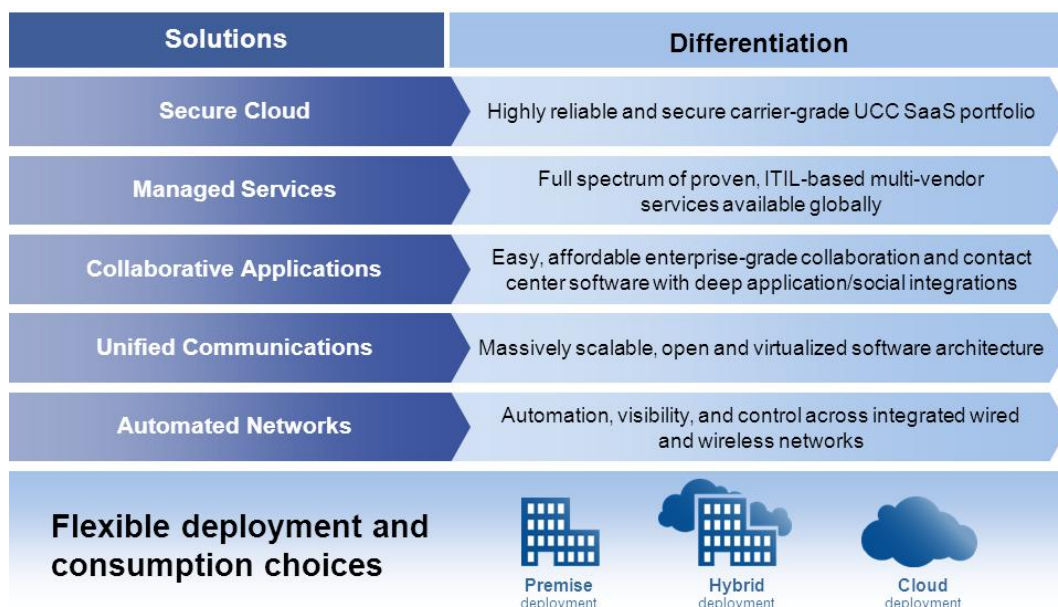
| Solutions | Differentiation |
|---|---|
| Secure Cloud | Highly reliable and secure carrier-grade UCC SaaS portfolio |
| Managed Services | Full spectrum of proven, ITIL-based multi-vendor services available globally |
| Collaborative Applications | Easy, affordable enterprise-grade collaboration and contact center software with deep application/social integrations |
| Unified Communications | Massively scalable, open and virtualized software architecture |
| Automated Networks | Automation, visibility, and control across integrated wired and wireless networks |

Flexible deployment and consumption choices

Premise deployment

Hybrid deployment

Cloud deployment